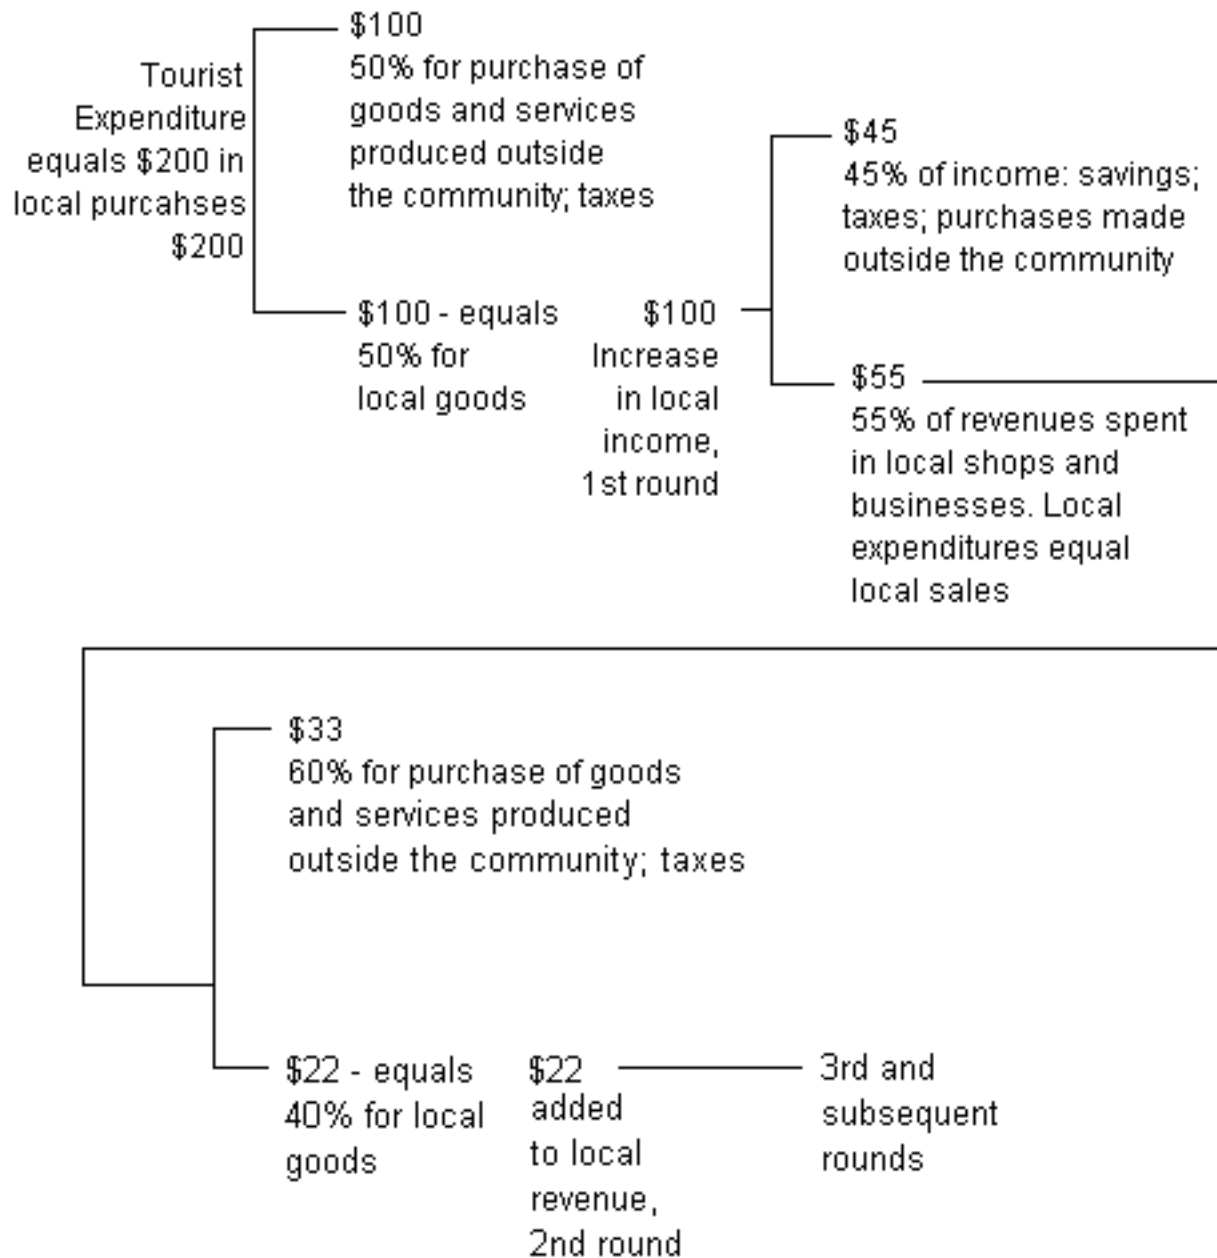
Tourist Expenditure equals $200 in local purcahses $200

$100
50% for purchase of goods and services produced outside the community; taxes

$100 - equals 50% for local goods

$100 Increase in local income, 1st round

$45
45% of income: savings; taxes; purchases made outside the community

$55
55% of revenues spent in local shops and businesses. Local expenditures equal local sales

$33
60% for purchase of goods and services produced outside the community; taxes

$22 - equals 40% for local goods

$22 added to local revenue, 2nd round

3rd and subsequent rounds